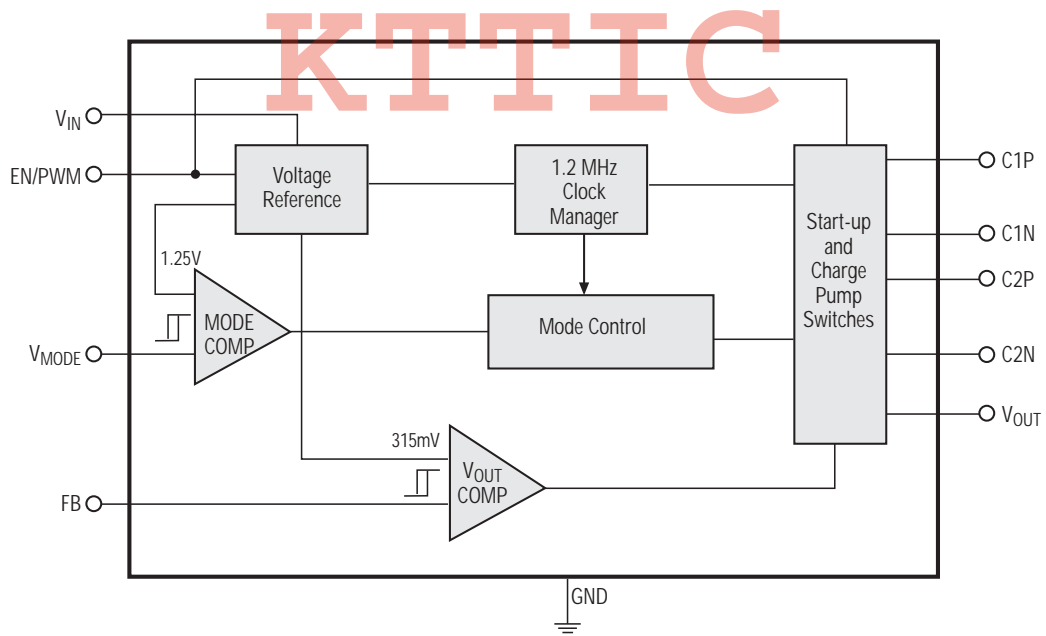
KTTIC

$V_{IN}$
EN/PWM
$V_{MODE}$
FB

Voltage Reference

1.2 MHz Clock Manager

Start-up and Charge Pump Switches

1.25V

MODE COMP

Mode Control

315mV

$V_{OUT}$ COMP

C1P
C1N
C2P
C2N
$V_{OUT}$

GND